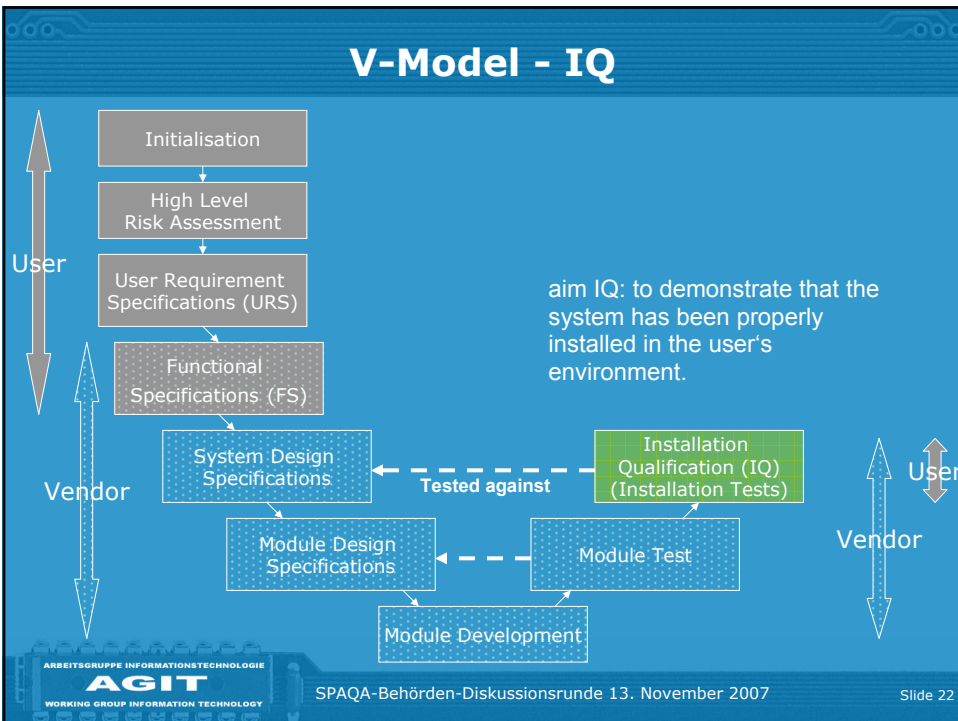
V-Model - IQ

Initialisation

High Level Risk Assessment

User

User Requirement Specifications (URS)

aim IQ: to demonstrate that the system has been properly installed in the user's environment.

Functional Specifications (FS)

System Design Specifications

Tested against

Installation Qualification (IQ) (Installation Tests)

Vendor

User

Module Design Specifications

Module Test

Vendor

Module Development

ARBEITSGRUPPE INFORMATIONSTECHNOLOGIE
AGIT
WORKING GROUP INFORMATION TECHNOLOGY

SPAQA-Behörden-Diskussionsrunde 13. November 2007

Slide 22